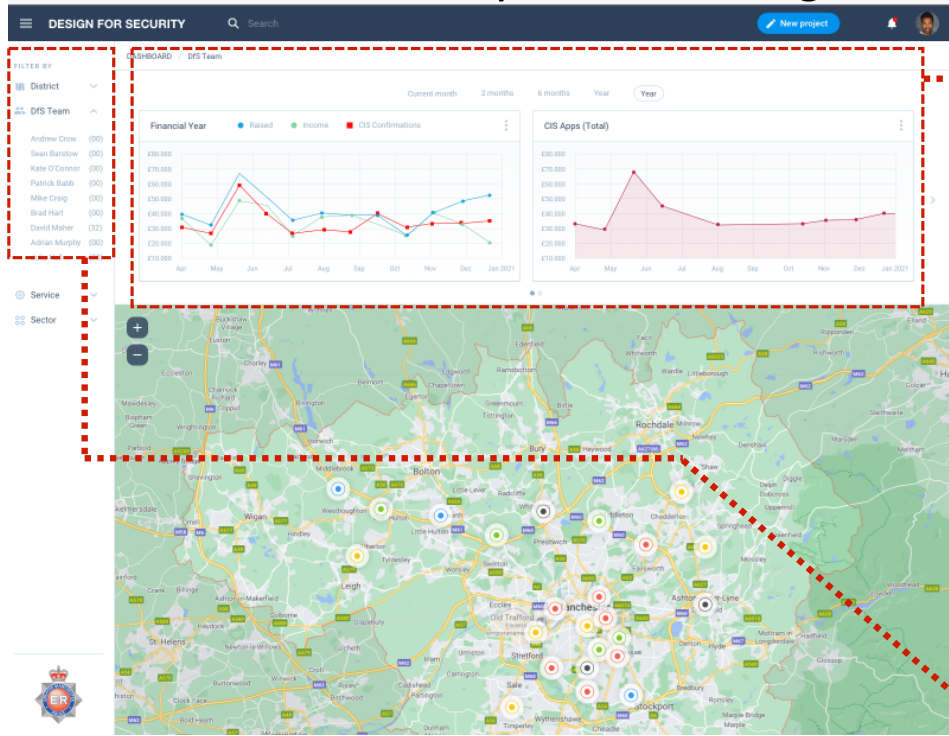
DESIGN FOR SECURITY

Search

New project

FILTER BY

District

DfS Team

Andrew Crow (00)
Sean Barstow (00)
Kate O'Connor (00)
Patrick Babb (00)
Mike Craig (00)
Brad Hart (00)
David Misher (32)
Adrian Murphy (00)

Service

Sector

DASHBOARD / DfS Team

Current month 2 months 6 months Year Year

Financial Year
Raised Income CIS Confirmations

£80,000
£70,000
£60,000
£50,000
£40,000
£30,000
£20,000
£10,000

Apr May Jun Jul Aug Sep Oct Nov Dec Jan 2021

CIS Apps (Total)

£80,000
£70,000
£60,000
£50,000
£40,000
£30,000
£20,000
£10,000

Apr May Jun Jul Aug Sep Oct Nov Dec Jan 2021

Bolton
Rochdale
Bury
Wigan
Leigh
Manchester
Stockport
Oldham
Sale
St. Helens